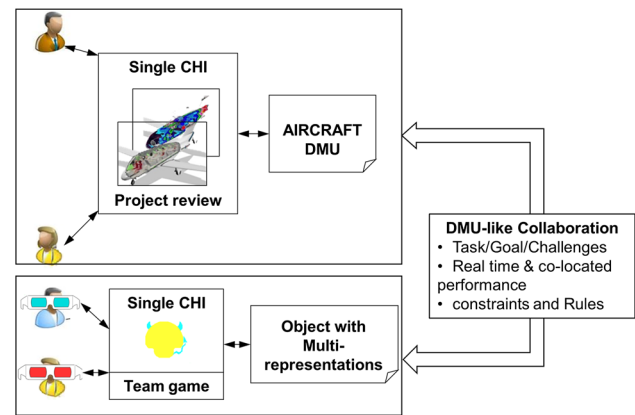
Single CHI

Project review

AIRCRAFT DMU

DMU-like Collaboration
• Task/Goal/Challenges
• Real time & co-located performance
• constraints and Rules

Single CHI

Team game

Object with Multi-representations